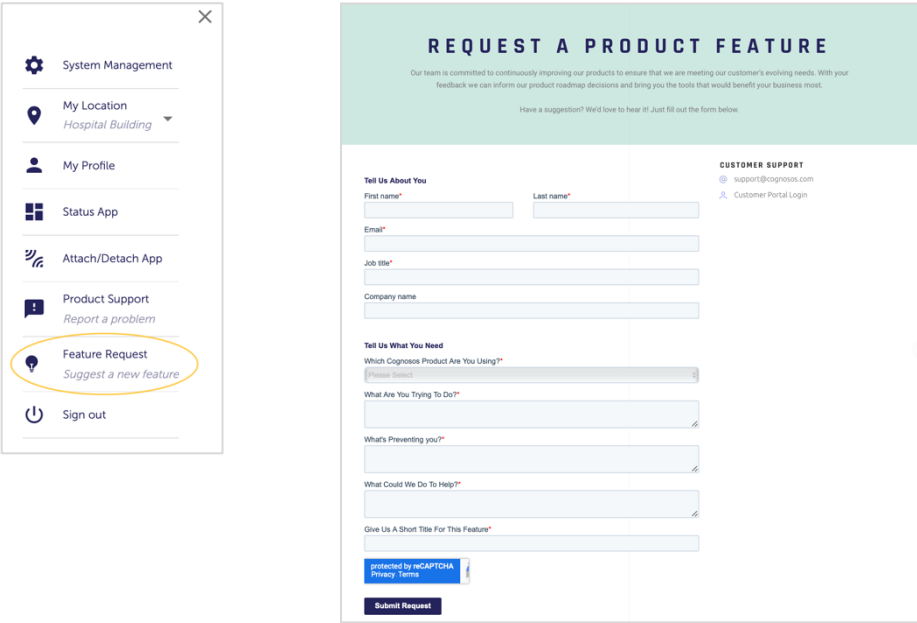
×

System Management

My Location
Hospital Building

My Profile

Status App

Attach/Detach App

Product Support
Report a problem

Feature Request
Suggest a new feature

Sign out

REQUEST A PRODUCT FEATURE

Our team is committed to continuously improving our products to ensure that we are meeting our customer's evolving needs. With your feedback we can inform our product roadmap decisions and bring you the tools that would benefit your business most.

Have a suggestion? We'd love to hear it! Just fill out the form below.

Tell Us About You

First name*

Last name*

Email*

Job title*

Company name

Tell Us What You Need

Which Cognosos Product Are You Using?*

Please Select

What Are You Trying To Do?*

What's Preventing you?*

What Could We Do To Help?*

Give Us A Short Title For This Feature*

protected by reCAPTCHA
Privacy · Terms

Submit Request

CUSTOMER SUPPORT

support@cognosos.com

Customer Portal Login